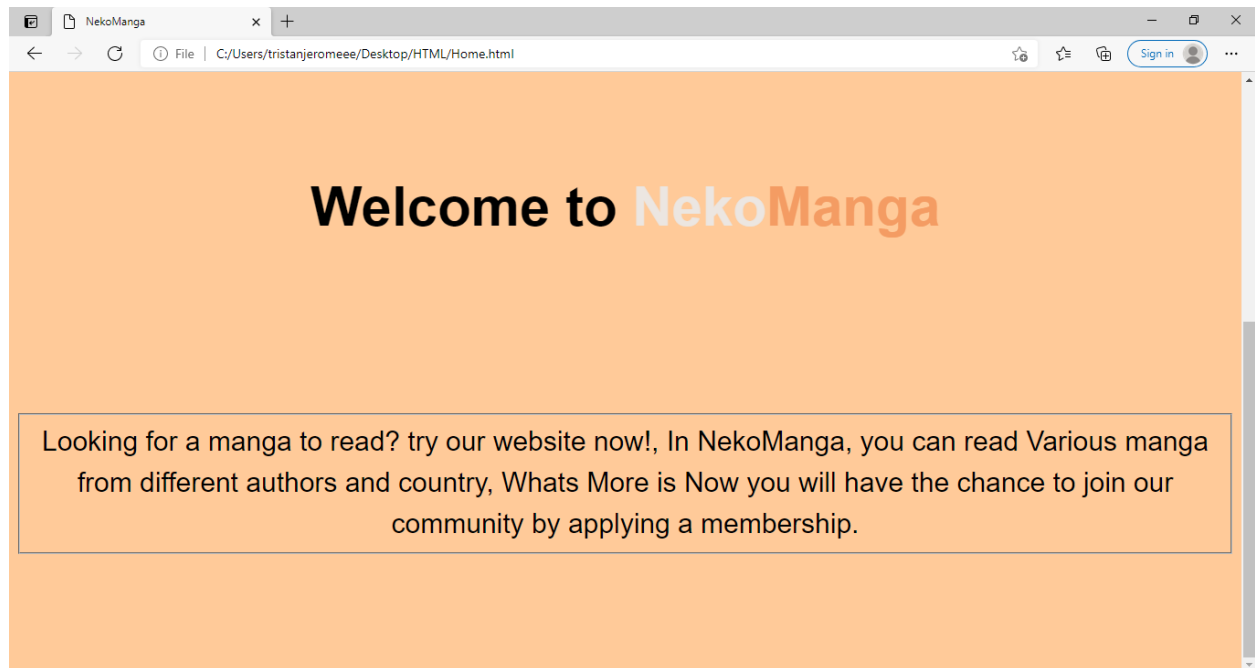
NekoManga

File | C:/Users/tristanjeromeee/Desktop/HTML/Home.html

Sign in

Welcome to NekoManga

Looking for a manga to read? try our website now!, In NekoManga, you can read Various manga from different authors and country, Whats More is Now you will have the chance to join our community by applying a membership.